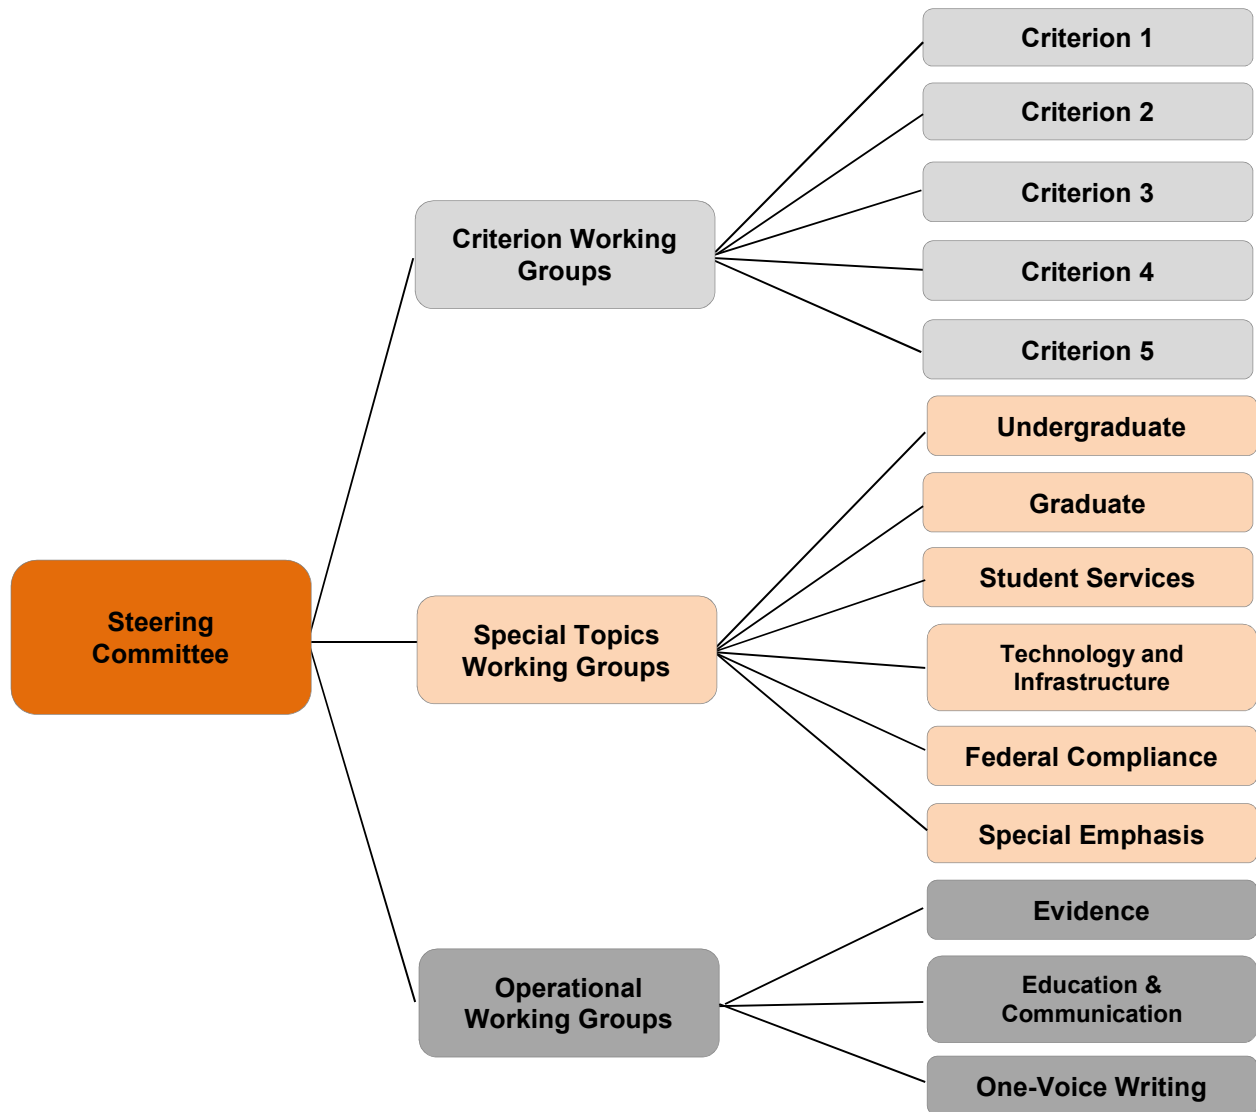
Steering Committee

Criterion Working Groups

Criterion 1

Criterion 2

Criterion 3

Criterion 4

Criterion 5

Special Topics Working Groups

Undergraduate

Graduate

Student Services

Technology and Infrastructure

Federal Compliance

Special Emphasis

Operational Working Groups

Evidence

Education & Communication

One-Voice Writing